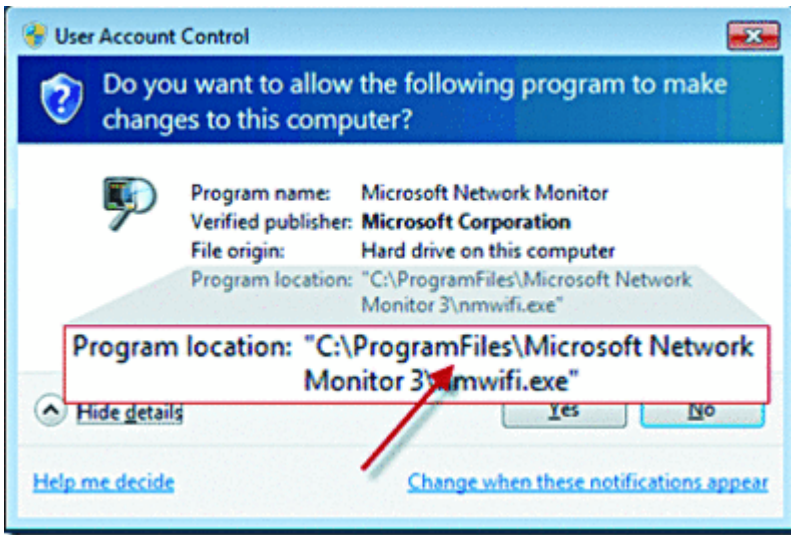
User Account Control

Do you want to allow the following program to make changes to this computer?

| | |
|---|---|
| Program name: | Microsoft Network Monitor |
| Verified publisher: | **Microsoft Corporation** |
| File origin: | Hard drive on this computer |
| Program location: | "C:\ProgramFiles\Microsoft Network Monitor 3\nmwifi.exe" |

Program location: "C:\ProgramFiles\Microsoft Network Monitor 3\nmwifi.exe"

Hide details

Yes

No

Help me decide

Change when these notifications appear